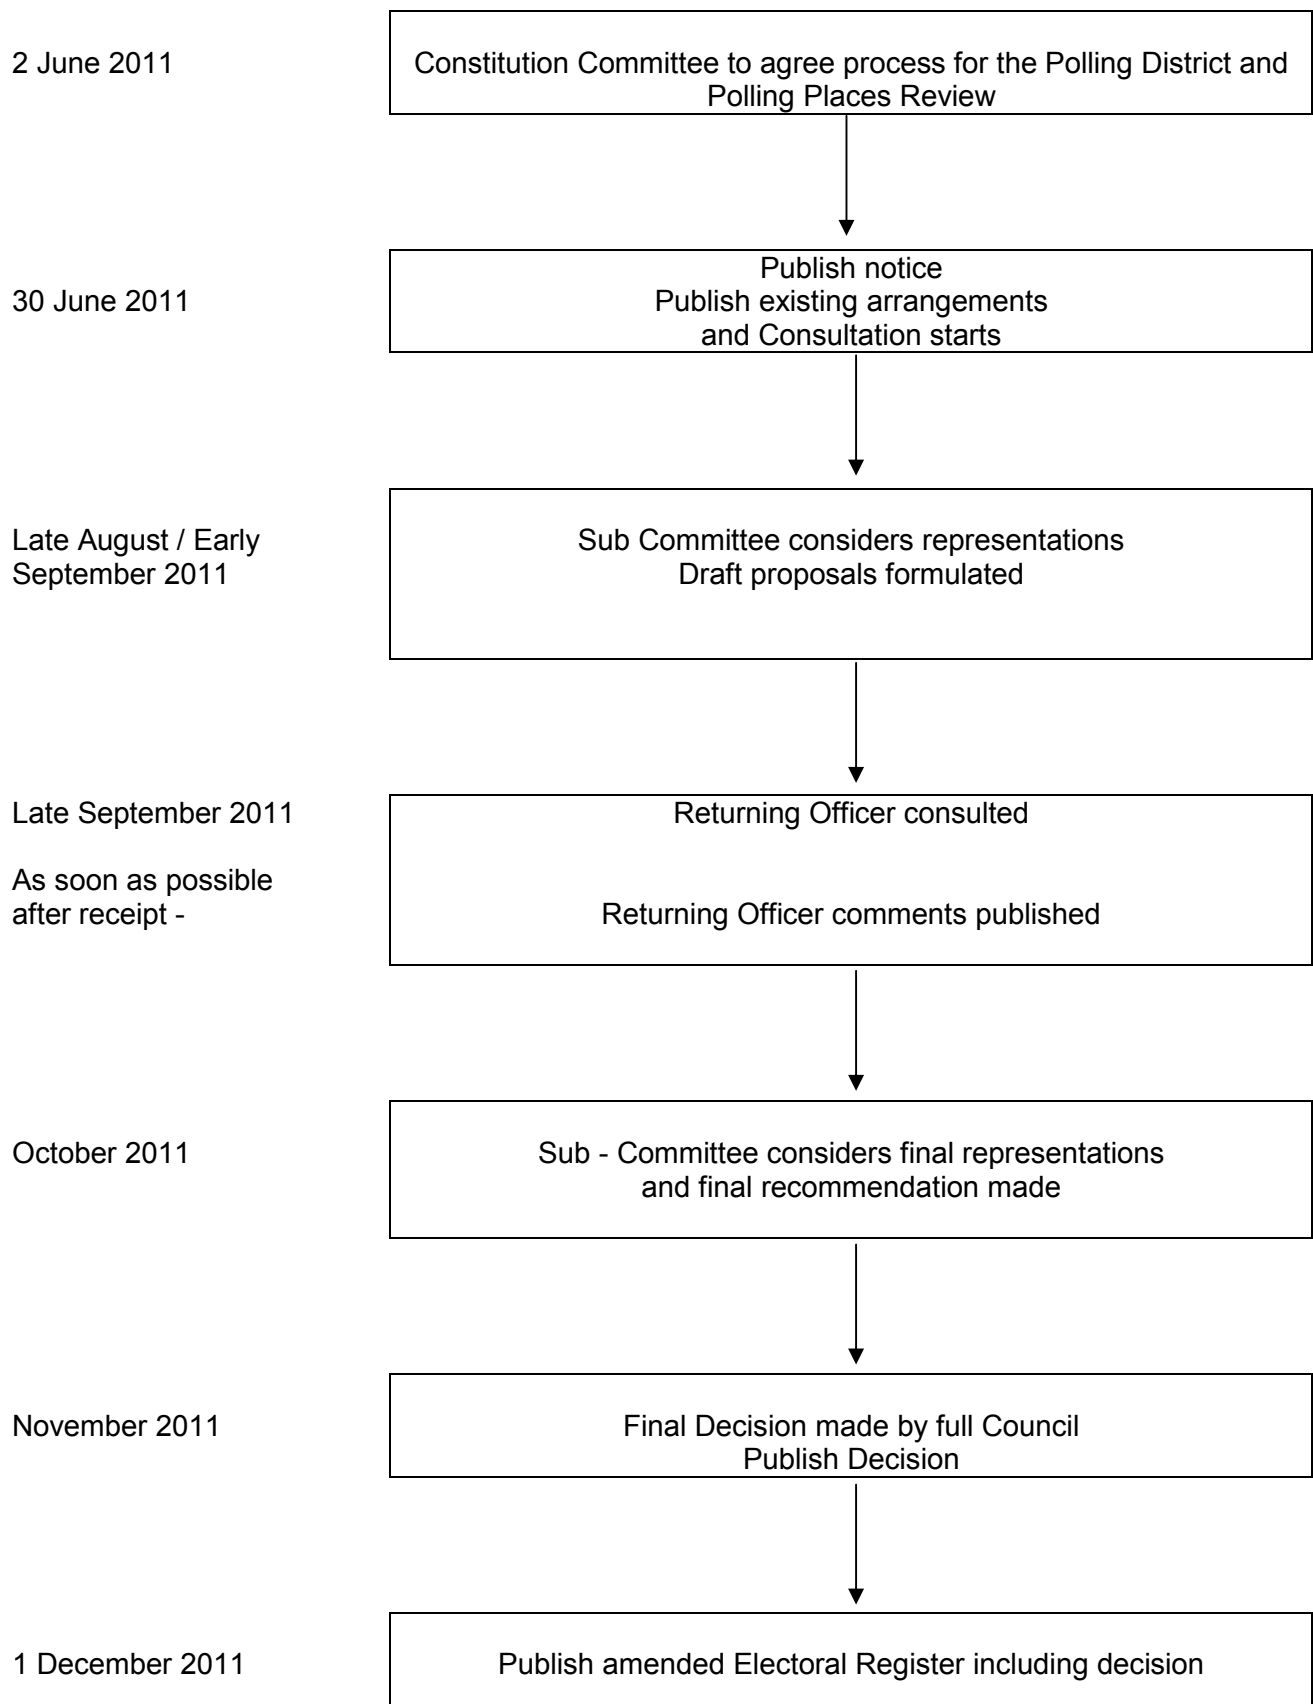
2 June 2011

Constitution Committee to agree process for the Polling District and Polling Places Review

30 June 2011

Publish notice
Publish existing arrangements
and Consultation starts

Late August / Early September 2011

Sub Committee considers representations
Draft proposals formulated

Late September 2011

Returning Officer consulted

As soon as possible after receipt -

Returning Officer comments published

October 2011

Sub - Committee considers final representations and final recommendation made

November 2011

Final Decision made by full Council
Publish Decision

1 December 2011

Publish amended Electoral Register including decision